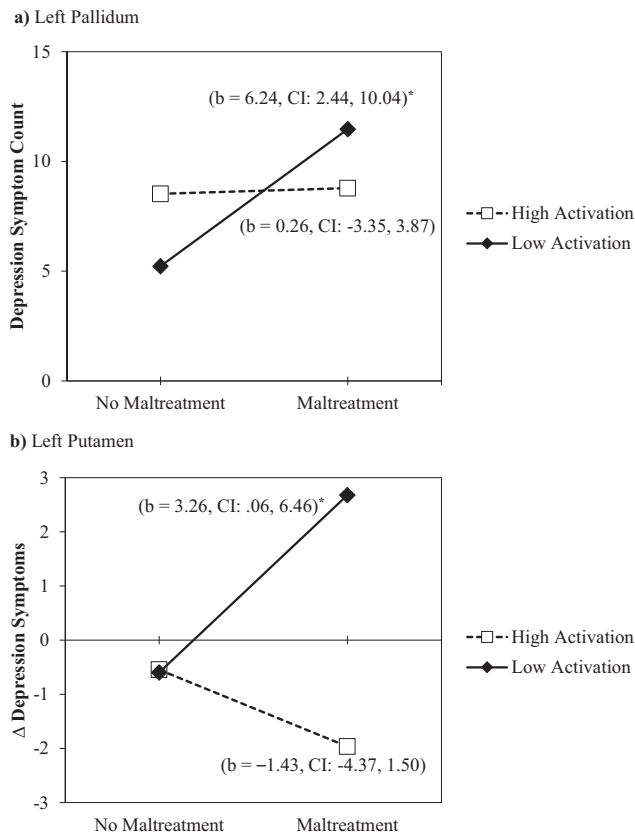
**a)** Left Pallidum

Depression Symptom Count

15
10
5
0

(b = 6.24, CI: 2.44, 10.04)*

(b = 0.26, CI: -3.35, 3.87)

No Maltreatment
Maltreatment

High Activation
Low Activation

**b)** Left Putamen

Δ Depression Symptoms

3
2
1
0
-1
-2
-3

(b = 3.26, CI: .06, 6.46)*

(b = −1.43, CI: -4.37, 1.50)

No Maltreatment
Maltreatment

High Activation
Low Activation